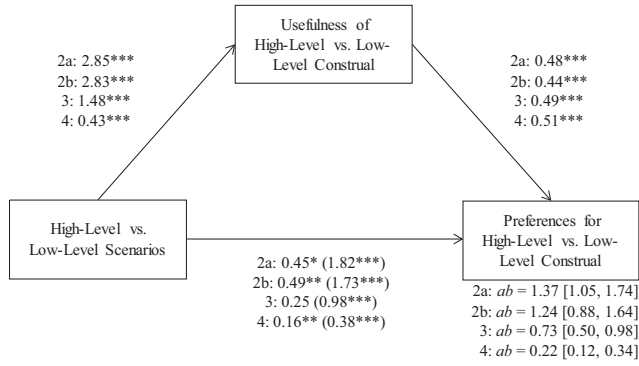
Usefulness of High-Level vs. Low-Level Construal

2a: 2.85***
2b: 2.83***
3: 1.48***
4: 0.43***

2a: 0.48***
2b: 0.44***
3: 0.49***
4: 0.51***

High-Level vs. Low-Level Scenarios

Preferences for High-Level vs. Low-Level Construal

2a: 0.45* (1.82***)
2b: 0.49** (1.73***)
3: 0.25 (0.98***)
4: 0.16** (0.38***)

2a: $ab$ = 1.37 [1.05, 1.74]
2b: $ab$ = 1.24 [0.88, 1.64]
3: $ab$ = 0.73 [0.50, 0.98]
4: $ab$ = 0.22 [0.12, 0.34]